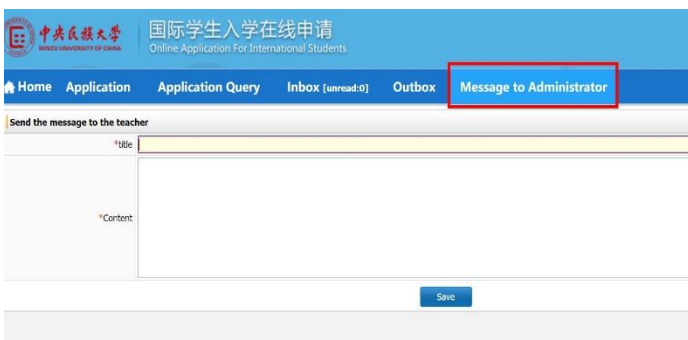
中央民族大学
MINZU UNIVERSITY OF CHINA
国际学生入学在线申请
Online Application For International Students

Home Application Application Query Inbox [unread:0] Outbox Message to Administrator

Send the message to the teacher
*title
*Content
Save